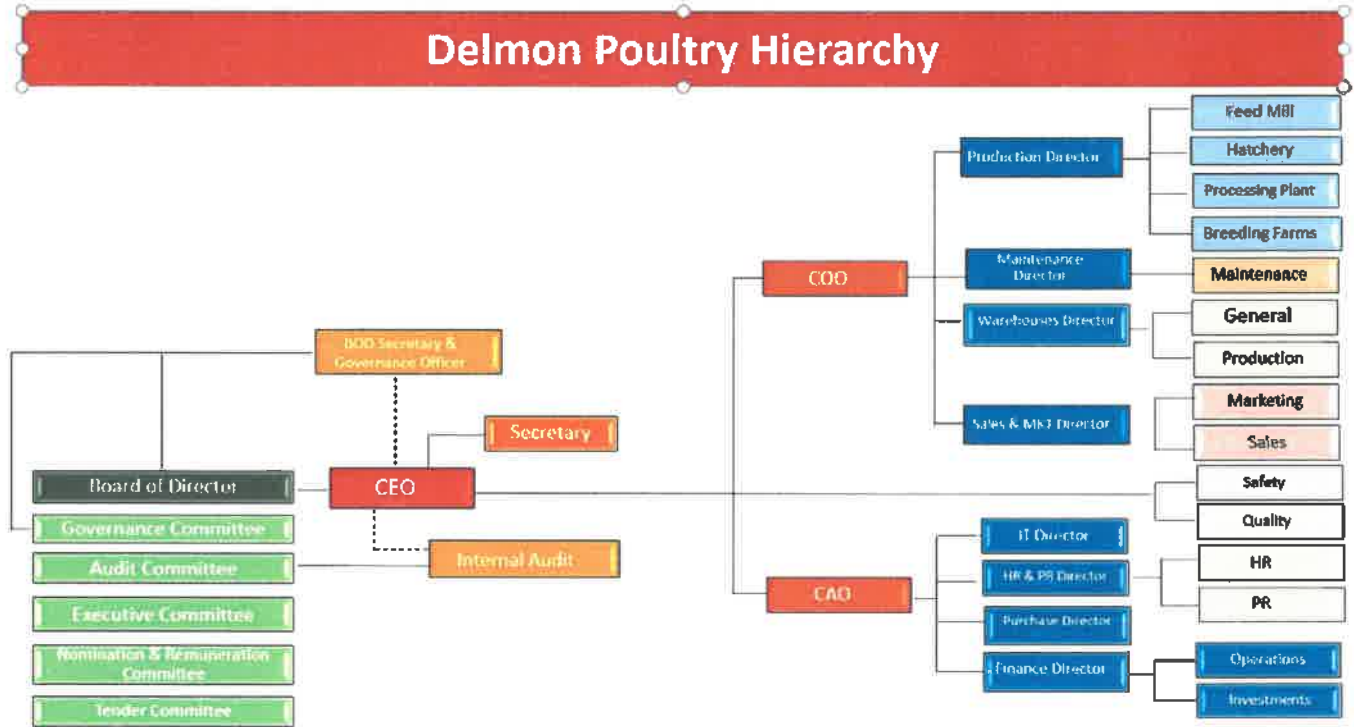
Delmon Poultry Hierarchy

BOD Secretary & Governance Officer

Secretary

Board of Director

CEO

Governance Committee

Audit Committee

Internal Audit

Executive Committee

Nomination & Remuneration Committee

Tender Committee

COO

Production Director

Feed Mill

Hatchery

Processing Plant

Breeding Farms

Maintenance Director

Maintenance

Warehouses Director

General

Production

Sales & MKT Director

Marketing

Sales

Safety

Quality

CAO

IT Director

HR & PR Director

HR

PR

Purchase Director

Finance Director

Operations

Investments